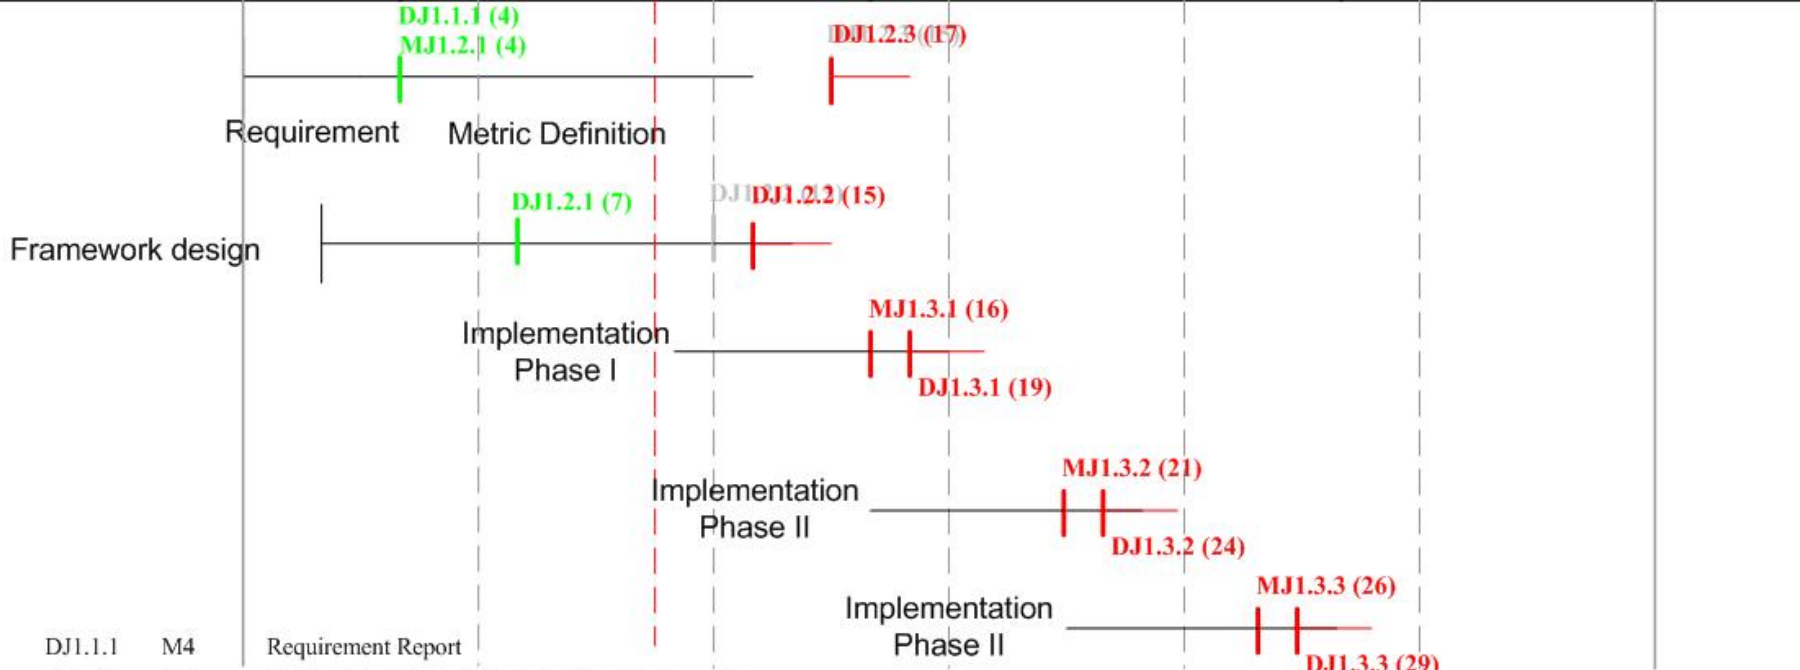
DJ1.1.1 (4)
MJ1.2.1 (4)

DJ1.2.3 (17)

Requirement

Metric Definition

DJ1.2.1 (7)

DJ1.2.2 (15)

Framework design

MJ1.3.1 (16)

Implementation Phase I

DJ1.3.1 (19)

MJ1.3.2 (21)

Implementation Phase II

DJ1.3.2 (24)

MJ1.3.3 (26)

Implementation Phase II

DJ1.3.3 (29)

DJ1.1.1 M4 Requirement Report